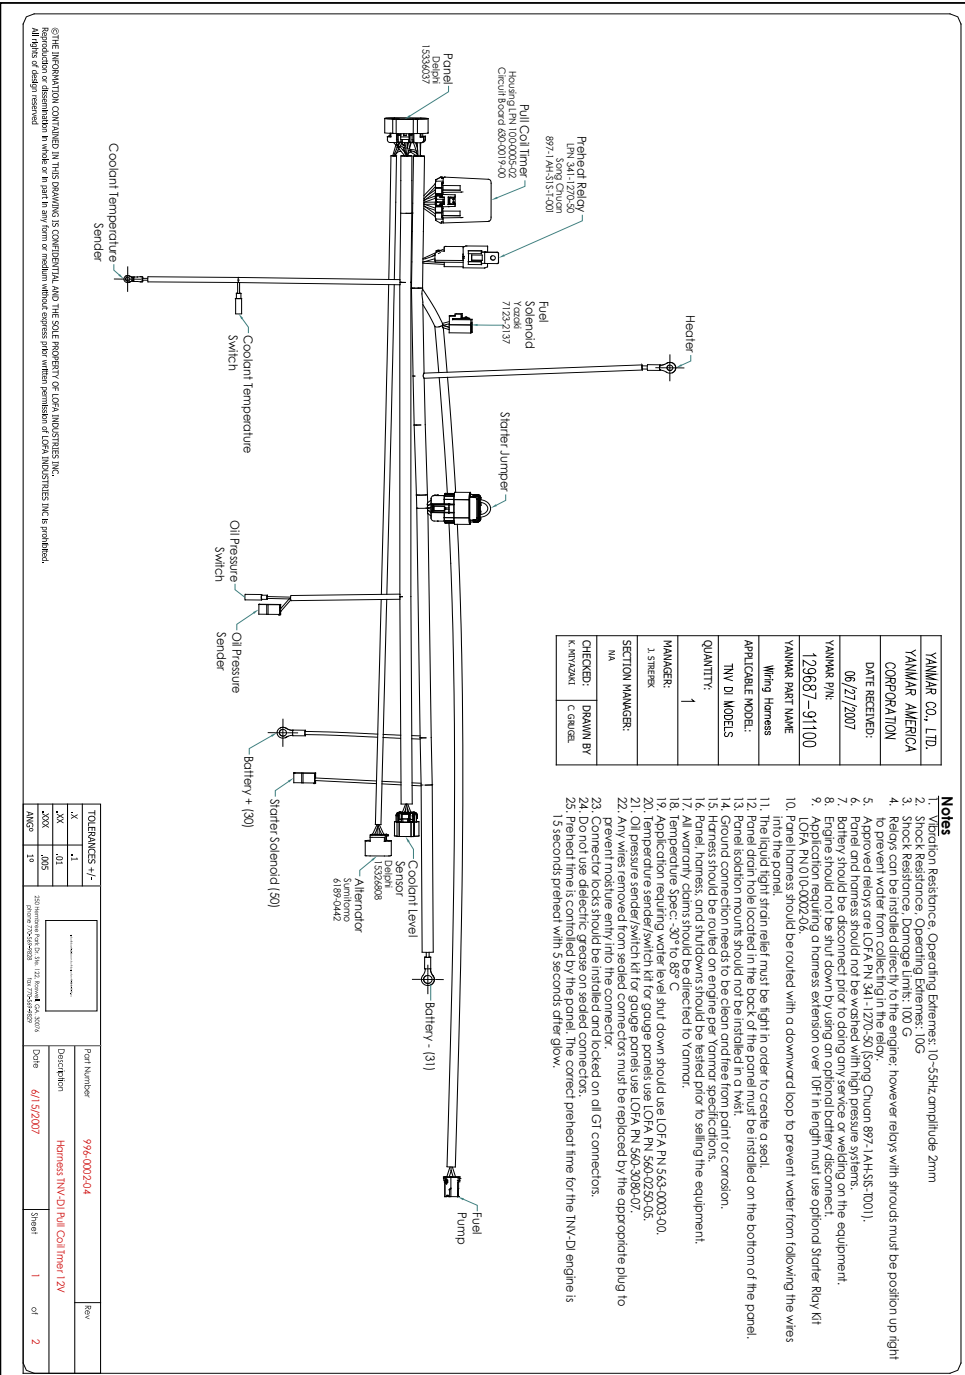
Notes
1. Vibration Resistance, Operating Extremes: 10~55Hz,amplitude 2mm
2. Shock Resistance, Operating Extremes: 10G
3. Shock Resistance, Damage Limits: 100 G
4. Relays can be installed directly to the engine, however relays with shrouds must be position up right to prevent water from collecting in the relay.
5. Approved relays: LOFA PN 341-1270-50 (Song Chuan 897-1AH-SIS-T001).
6. Panel and harness should not be washed with high pressure systems.
7. Battery should be disconnect prior to doing any service or welding on the equipment.
8. Engine should not be shut down by using an optional battery disconnect.
9. Application requiring a harness extension over 10Ft in length must use optional Starter Rlay Kit LOFA PN 010-0002-06.
10. Panel harness should be routed with a downward loop to prevent water from following the wires into the panel.
11. The liquid tight strain relief must be tight in order to create a seal.
12. Panel drain hole located in the back of the panel must be installed on the bottom of the panel.
13. Panel isolation mounts should not be installed in a twist.
14. Ground connection needs to be clean and free from paint or corrosion.
15. Harness should be routed on engine per Yanmar specifications.
16. Panel, harness, and shutdowns should be tested prior to selling the equipment.
17. All warranty claims should be directed to Yanmar.
18. Temperature Spec: -30° to 85° C
19. Application requiring water level shut down should use LOFA PN 563-0003-00.
20. Temperature sender/switch kit for gauge panels use LOFA PN 560-0250-05.
21. Oil pressure sender/switch kit for gauge panels use LOFA PN 560-3080-07.
22. Any wires removed from sealed connectors must be replaced by the appropriate plug to prevent moisture entry into the connector.
23. Connector locks should be installed and locked on all GT connectors.
24. Do not use dielectric grease on sealed connectors.
25. Preheat time is controlled by the panel. The correct preheat time for the TNV-DI engine is 15 seconds preheat with 5 seconds after glow.

YANMAR CO., LTD.
YANMAR AMERICA CORPORATION
DATE RECEIVED:
06/27/2007
YANMAR P/N:
129687-91100
YANMAR PART NAME
Wiring Harness
APPLICABLE MODEL:
TNV DI MODELS
QUANTITY:
1
MANAGER:
J. STREPEK
SECTION MANAGER:
NA
CHECKED:
K. MIYAZAKI
DRAWN BY
C. GRUGEL

Panel
Delphi
15336037
Housing LPN 100-0005-02
Circuit Board 630-0019-00
Pull Coil Timer
Preheat Relay
LPN 341-1270-50
Song Chuan
897-1AH-S1S-T001
Fuel
Solenoid
Yazaki
7123-2137
Heater
Starter Jumper
Coolant Temperature
Sender
Coolant Temperature
Switch
Oil Pressure
Switch
Oil Pressure
Sender
Battery + (30)
Starter Solenoid (50)
Coolant Level
Sensor
Delphi
15326808
Alternator
Sumitomo
6189-0442
Battery - (31)
Fuel
Pump

©THE INFORMATION CONTAINED IN THIS DRAWING IS CONFIDENTIAL AND THE SOLE PROPERTY OF LOFA INDUSTRIES INC.
Reproduction or dissemination in whole or in part in any form or medium without express prior written permission of LOFA INDUSTRIES INC is prohibited.
All rights of design reserved.

| TOLERANCES +/- | |
|---|---|
| .X | .1 |
| .XX | .01 |
| .XXX | .005 |
| ANG° | 1° |

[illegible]
Part Number 996-0002-04
Rev
Description Harness TNV-DI Pull Coil Timer 12V
Date 6/15/2007
Sheet 1 of 2